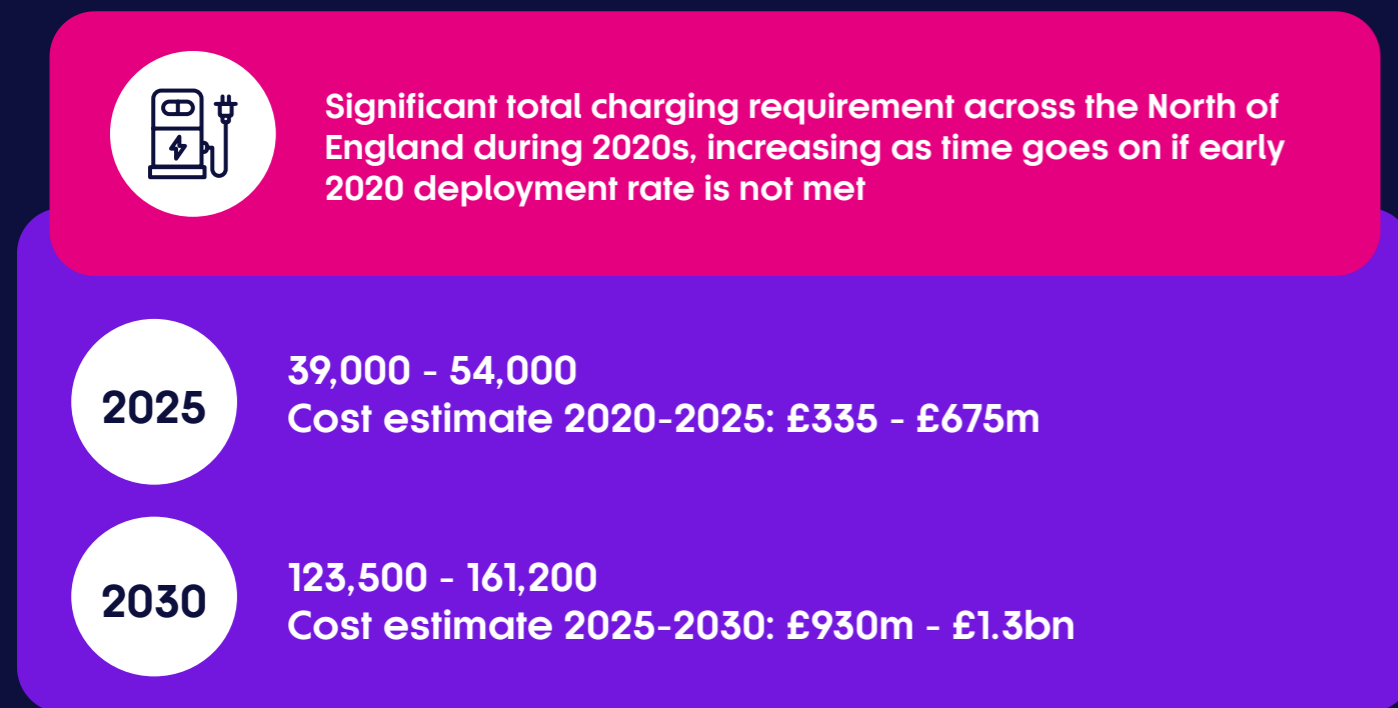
Significant total charging requirement across the North of England during 2020s, increasing as time goes on if early 2020 deployment rate is not met

2025

39,000 - 54,000
Cost estimate 2020-2025: £335 - £675m

2030

123,500 - 161,200
Cost estimate 2025-2030: £930m - £1.3bn